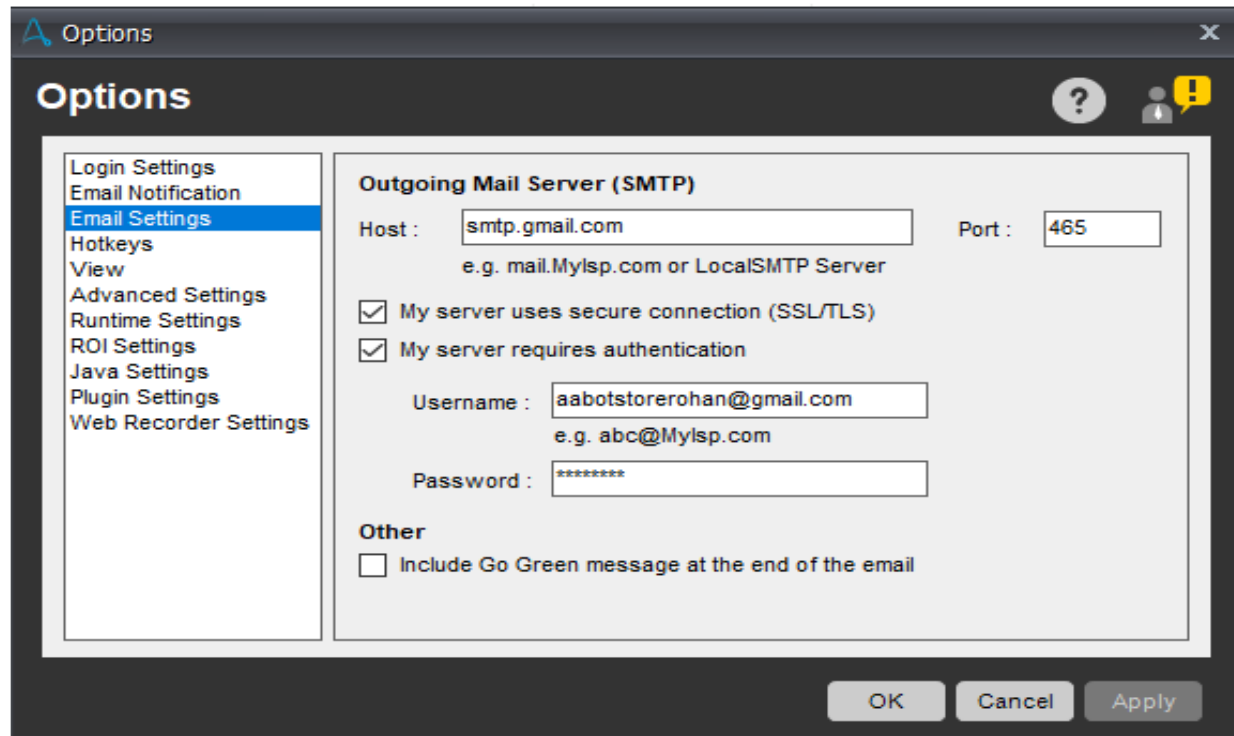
Options

Options

Login Settings
Email Notification
Email Settings
Hotkeys
View
Advanced Settings
Runtime Settings
ROI Settings
Java Settings
Plugin Settings
Web Recorder Settings

Outgoing Mail Server (SMTP)

Host : smtp.gmail.com

Port : 465

e.g. mail.MyIsp.com or LocalSMTP Server

My server uses secure connection (SSL/TLS)

My server requires authentication

Username : aabotstorerohan@gmail.com

e.g. abc@MyIsp.com

Password : ********

Other

Include Go Green message at the end of the email

OK

Cancel

Apply